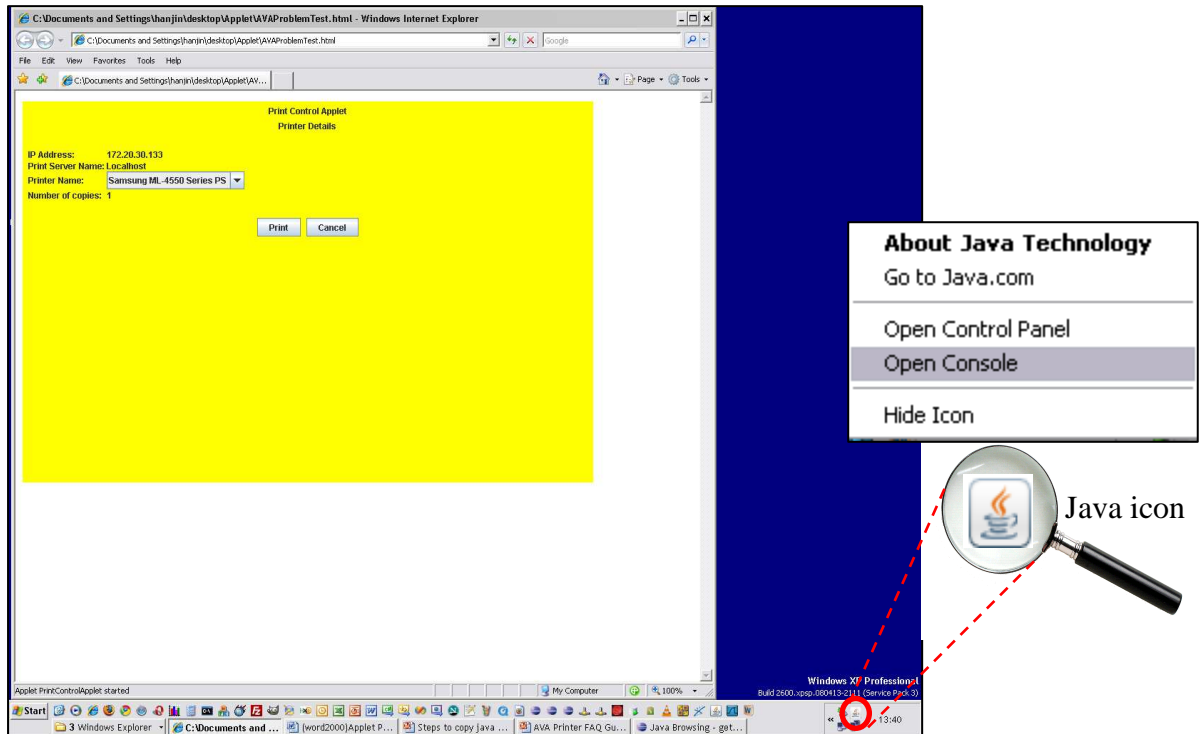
C:\Documents and Settings\hanjin\desktop\Applet\AVAProblemTest.html - Windows Internet Explorer

C:\Documents and Settings\hanjin\desktop\Applet\AVAProblemTest.html

Google

File Edit View Favorites Tools Help

C:\Documents and Settings\hanjin\desktop\Applet\AV...

Page Tools

Print Control Applet

Printer Details

IP Address: 172.28.30.133
Print Server Name: Localhost
Printer Name: Samsung ML-4550 Series PS
Number of copies: 1

Print Cancel

Applet PrintControlApplet started

My Computer

100%

Windows XP Professional
Build 2600.xpsp.080413-2111 (Service Pack 3)

Start

3 Windows Explorer

C:\Documents and ...

[word2000]Applet P...

Steps to copy java ...

AVA Printer FAQ Gu...

Java Browsing - get...

13:40

About Java Technology

Go to Java.com

Open Control Panel

Open Console

Hide Icon

Java icon